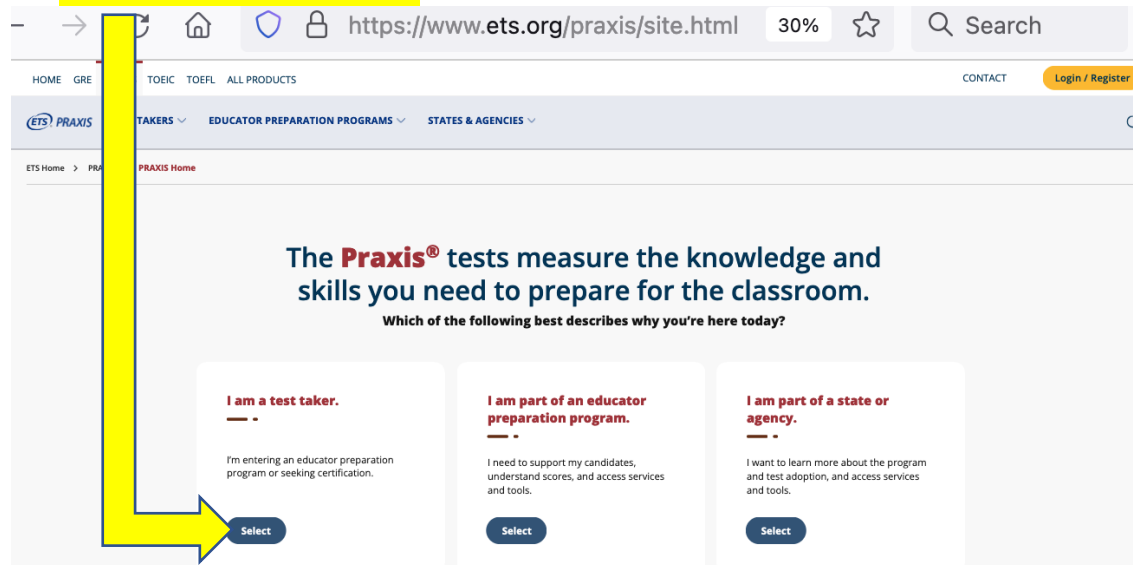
https://www.ets.org/praxis/site.html 30% Search

HOME GRE TOEIC TOEFL ALL PRODUCTS CONTACT Login / Register

ETS PRAXIS TAKERS EDUCATOR PREPARATION PROGRAMS STATES & AGENCIES

ETS Home > PRA PRAXIS Home

The Praxis® tests measure the knowledge and skills you need to prepare for the classroom.

Which of the following best describes why you're here today?

I am a test taker.

I'm entering an educator preparation program or seeking certification.

Select

I am part of an educator preparation program.

I need to support my candidates, understand scores, and access services and tools.

Select

I am part of a state or agency.

I want to learn more about the program and test adoption, and access services and tools.

Select